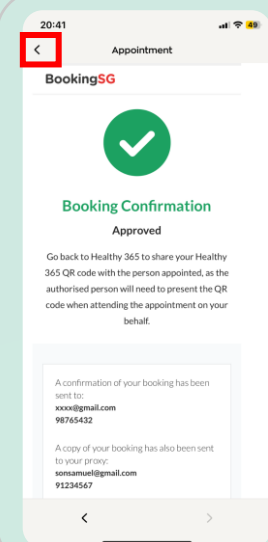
20:41
49

<
Appointment

BookingSG

Booking Confirmation
Approved

Go back to Healthy 365 to share your Healthy 365 QR code with the person appointed, as the authorised person will need to present the QR code when attending the appointment on your behalf.

A confirmation of your booking has been sent to:
xxxx@gmail.com
98765432

A copy of your booking has also been sent to your proxy:
sonsamuel@gmail.com
91234567

<
>